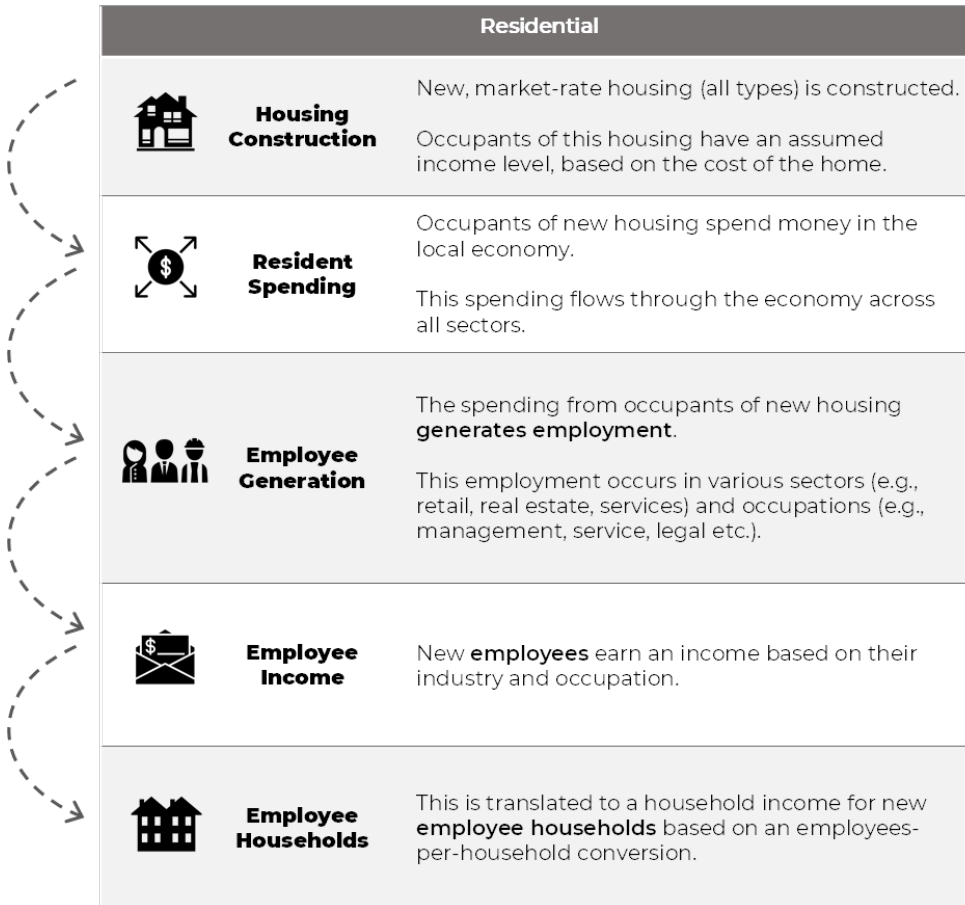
Residential

| | |
|---|---|
| **Housing Construction** | New, market-rate housing (all types) is constructed.<br><br>Occupants of this housing have an assumed income level, based on the cost of the home. |
| **Resident Spending** | Occupants of new housing spend money in the local economy.<br><br>This spending flows through the economy across all sectors. |
| **Employee Generation** | The spending from occupants of new housing **generates employment**.<br><br>This employment occurs in various sectors (e.g., retail, real estate, services) and occupations (e.g., management, service, legal etc.). |
| **Employee Income** | New **employees** earn an income based on their industry and occupation. |
| **Employee Households** | This is translated to a household income for new **employee households** based on an employees-per-household conversion. |